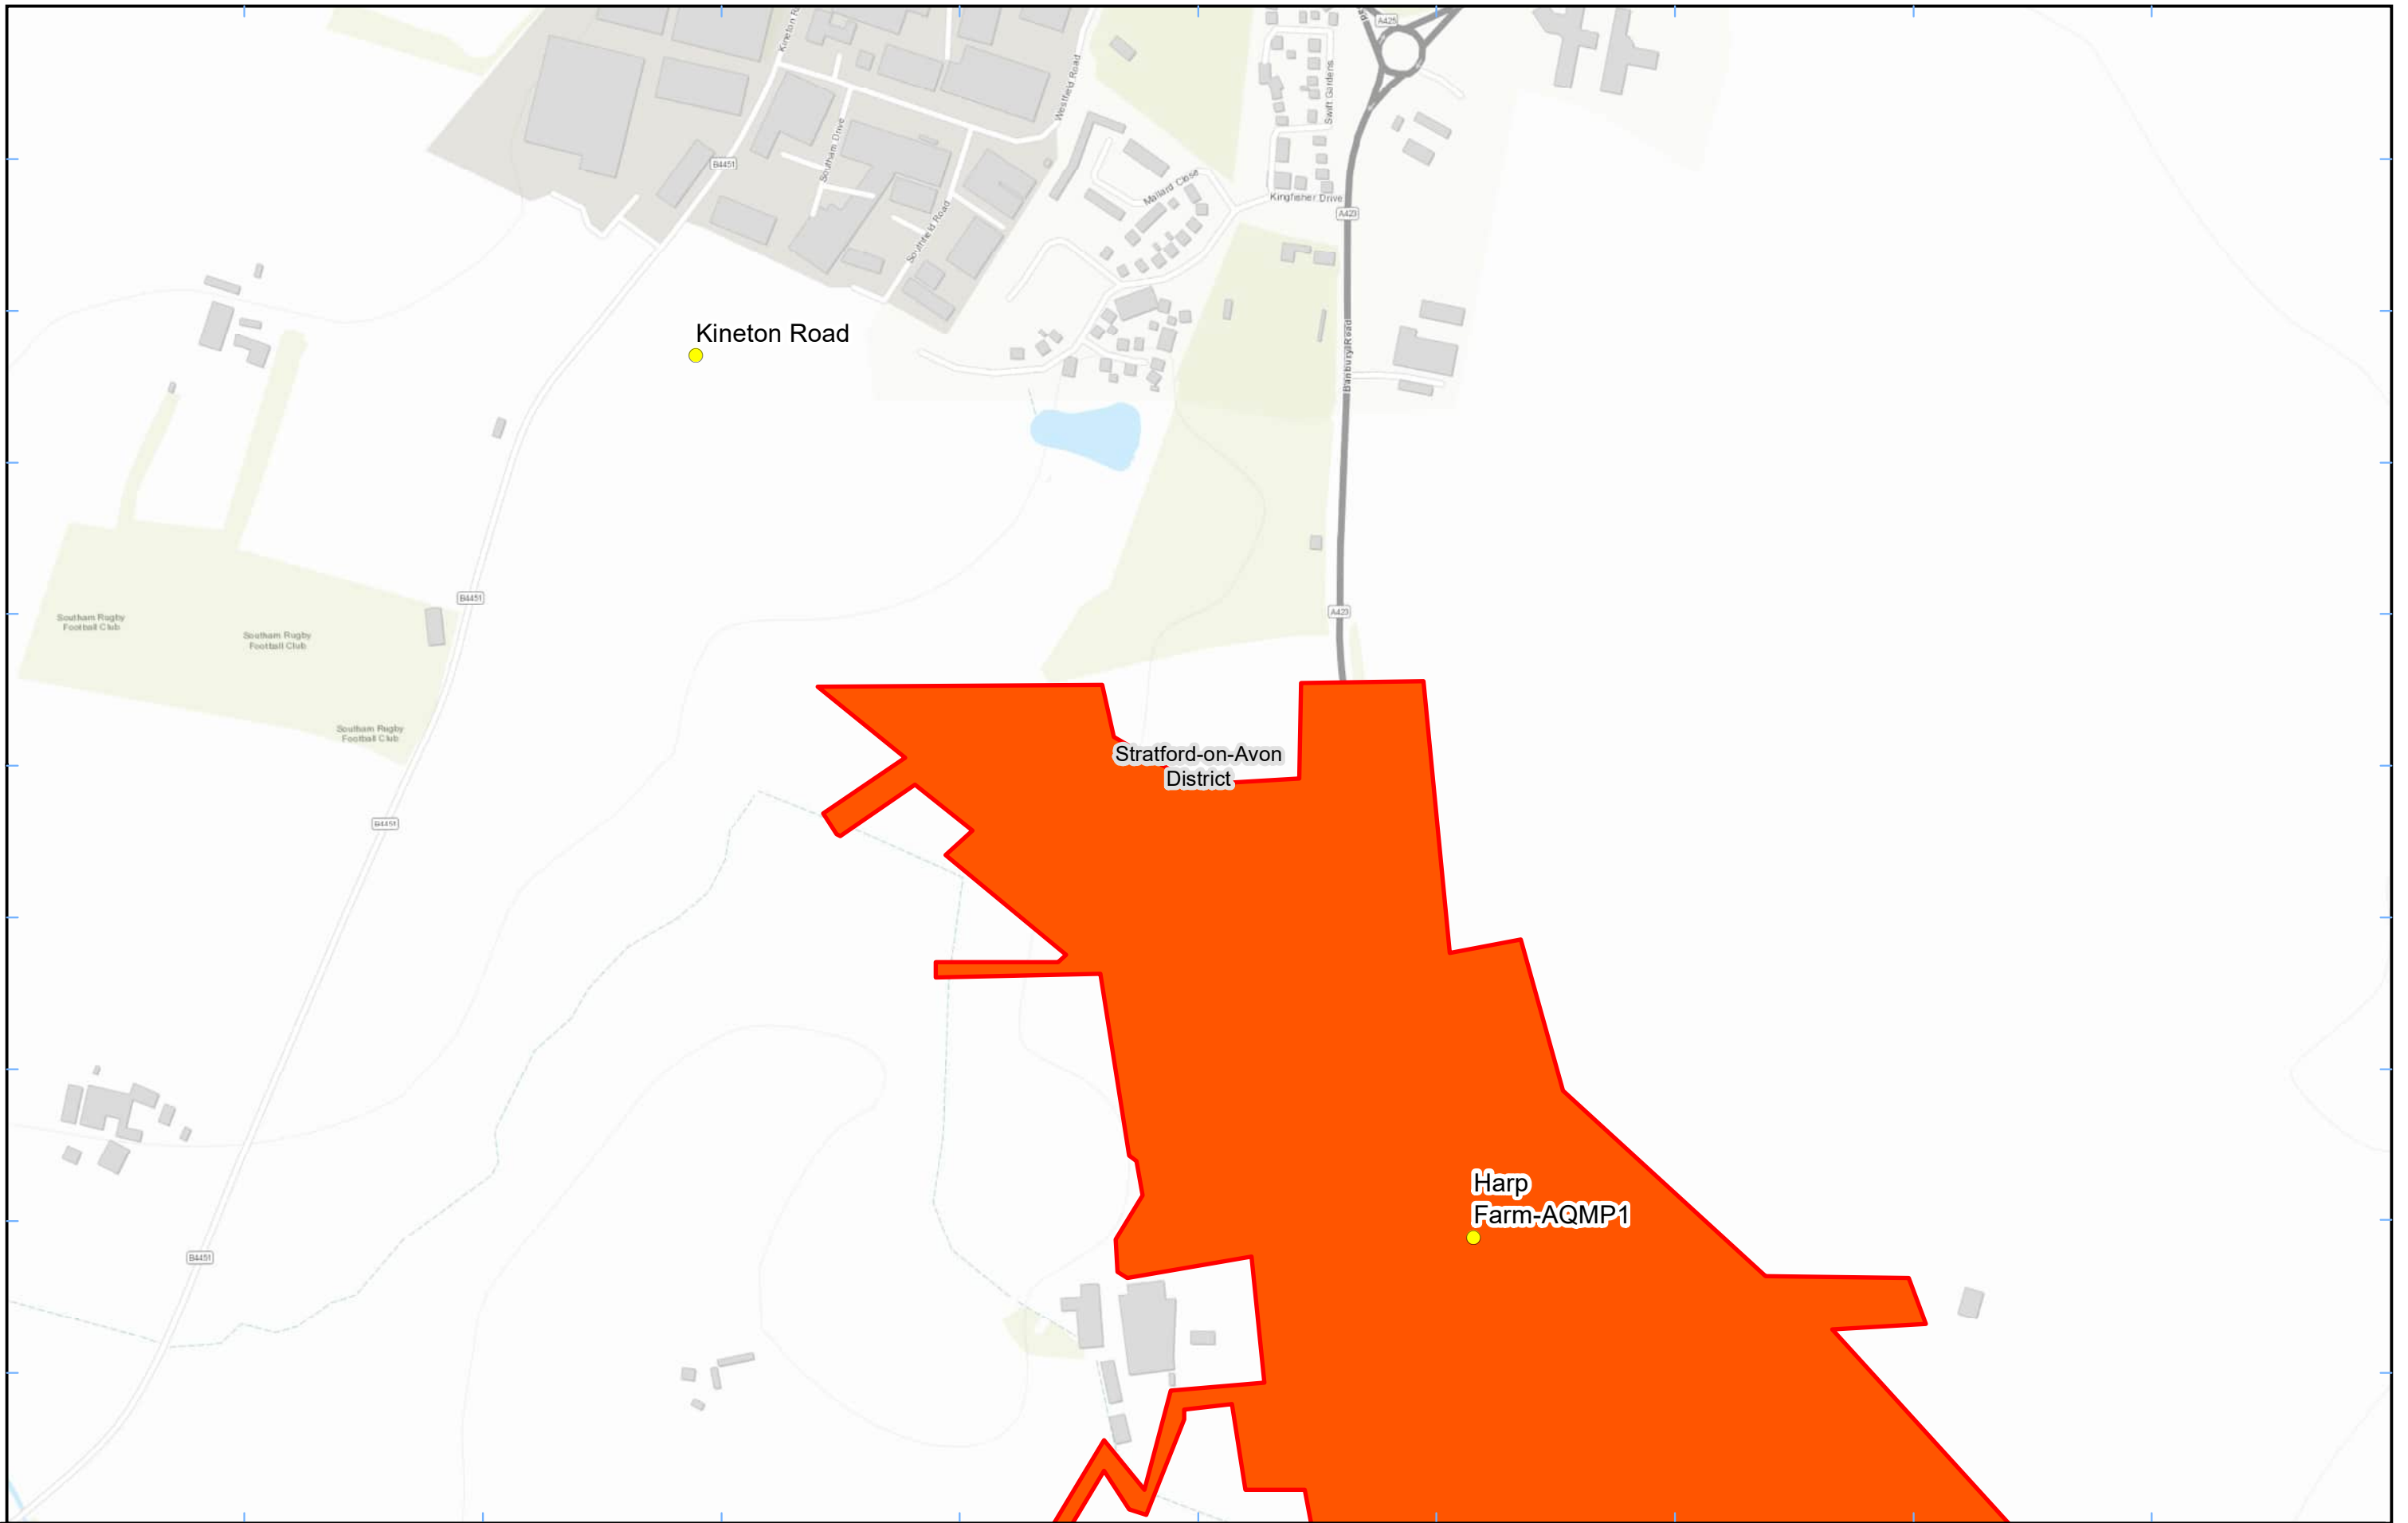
Kineton Road

Stratford-on-Avon District

Harp Farm-AQMP1

Kineton Road
B4451
Southam Drive
Westfield Road
Mallard Close
Kingfisher Drive
Swift Gardens
A425
A423
Banbury Road
Southfield Road
Southam Rugby Football Club
Southam Rugby Football Club
Southam Rugby Football Club
B4451
B4451
B4451
A423